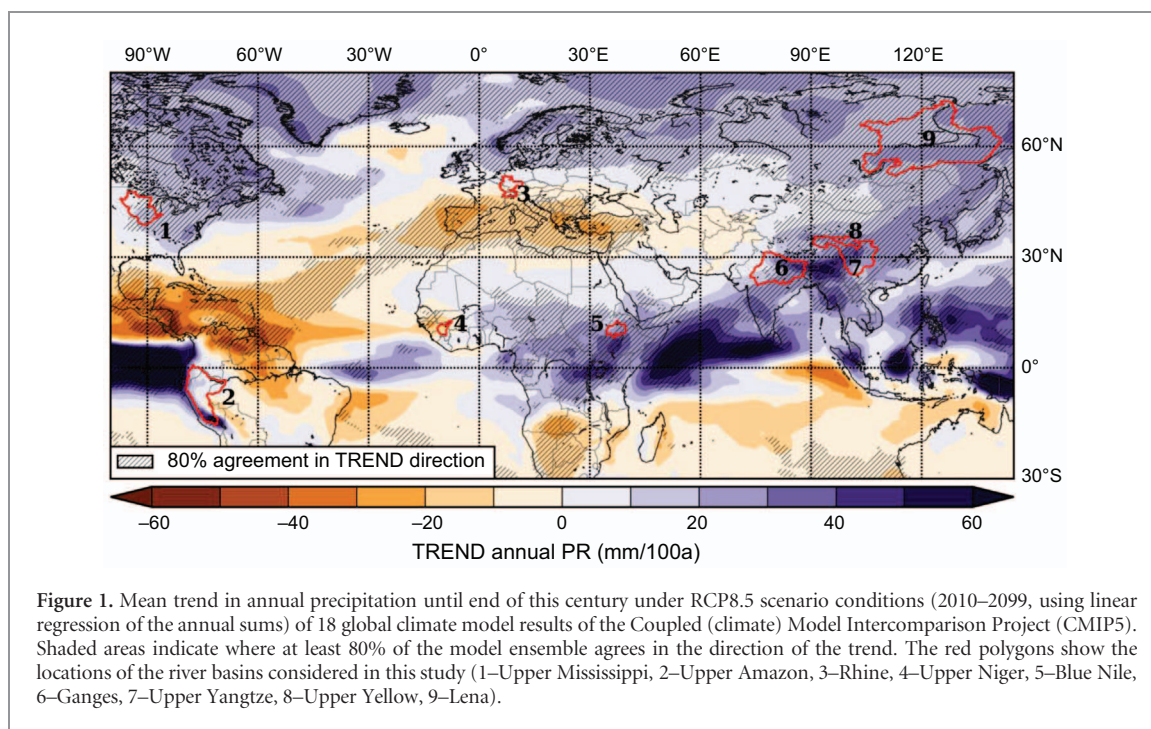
90°W 60°W 30°W 0° 30°E 60°E 90°E 120°E

60°N
30°N
0°
30°S

1
2
3
4
5
6
7
8
9

80% agreement in TREND direction

−60 −40 −20 0 20 40 60

TREND annual PR (mm/100a)

**Figure 1.** Mean trend in annual precipitation until end of this century under RCP8.5 scenario conditions (2010–2099, using linear regression of the annual sums) of 18 global climate model results of the Coupled (climate) Model Intercomparison Project (CMIP5). Shaded areas indicate where at least 80% of the model ensemble agrees in the direction of the trend. The red polygons show the locations of the river basins considered in this study (1–Upper Mississippi, 2–Upper Amazon, 3–Rhine, 4–Upper Niger, 5–Blue Nile, 6–Ganges, 7–Upper Yangtze, 8–Upper Yellow, 9–Lena).